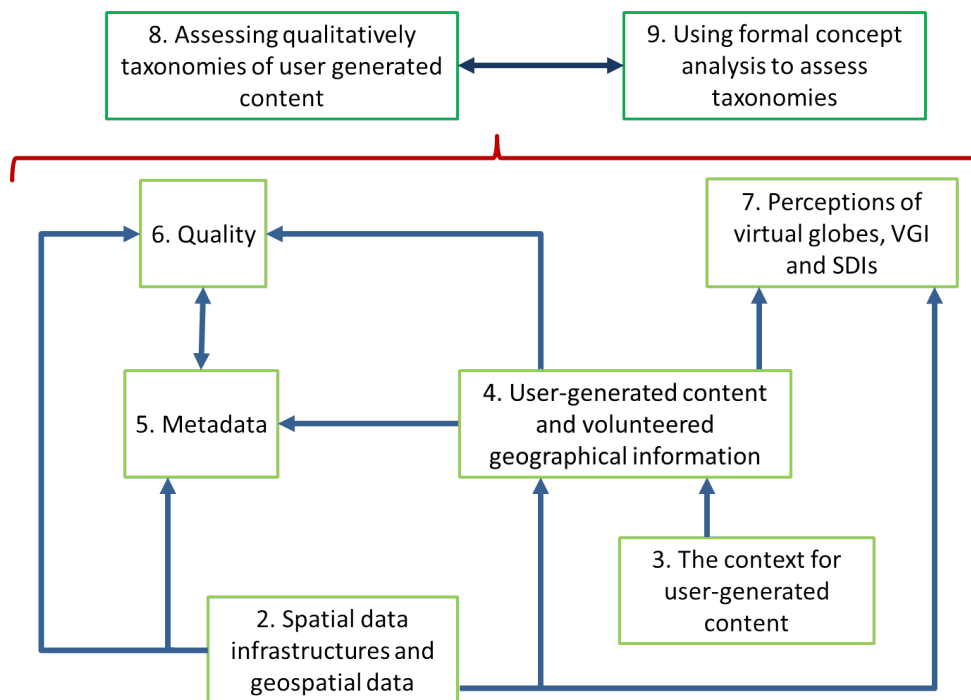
8. Assessing qualitatively taxonomies of user generated content

9. Using formal concept analysis to assess taxonomies

6. Quality

7. Perceptions of virtual globes, VGI and SDIs

5. Metadata

4. User-generated content and volunteered geographical information

3. The context for user-generated content

2. Spatial data infrastructures and geospatial data